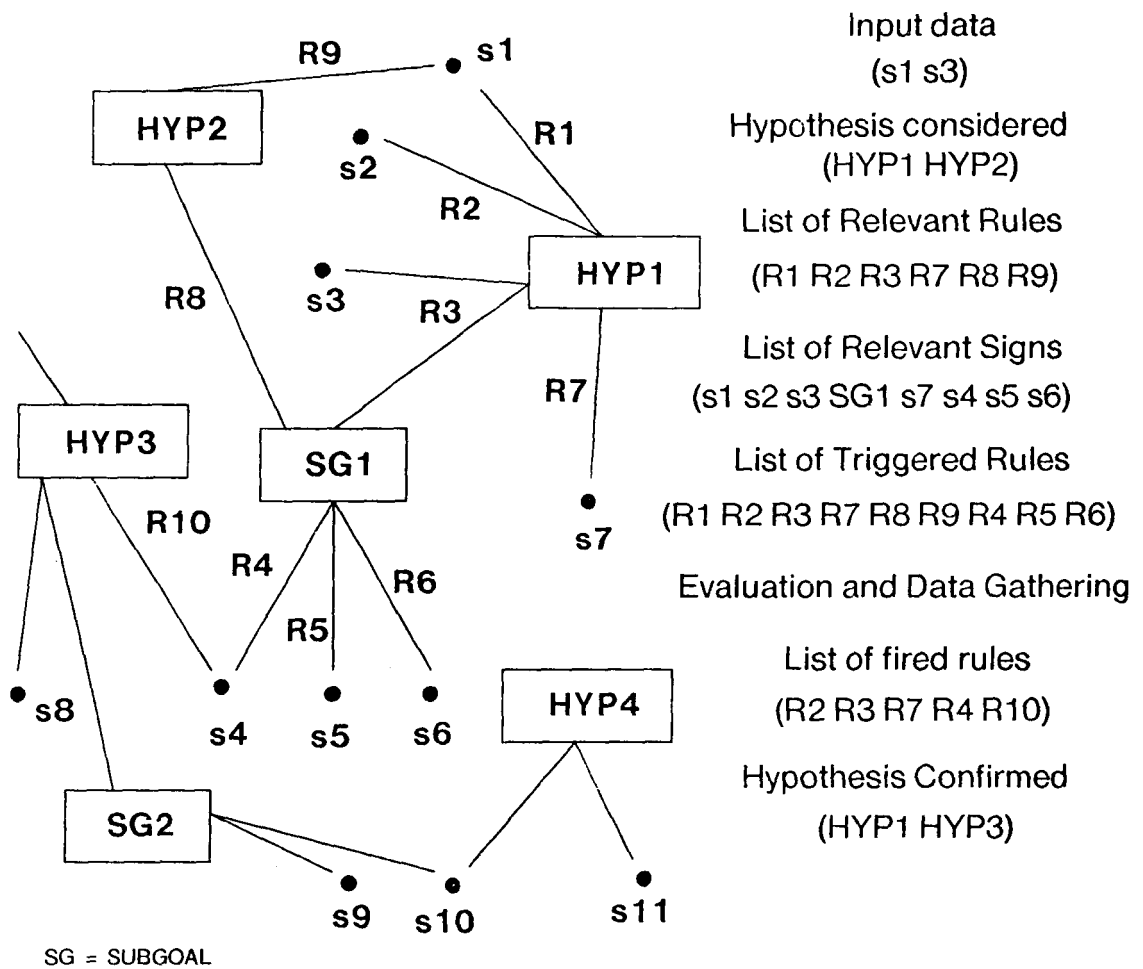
R9
s1
HYP2
s2
R1
R2
HYP1
s3
R8
R3
R7
HYP3
SG1
s7
R10
R4
R6
R5
s8
s4
s5
s6
HYP4
SG2
s9
s10
s11
SG = SUBGOAL

Input data
(s1 s3)
Hypothesis considered
(HYP1 HYP2)
List of Relevant Rules
(R1 R2 R3 R7 R8 R9)
List of Relevant Signs
(s1 s2 s3 SG1 s7 s4 s5 s6)
List of Triggered Rules
(R1 R2 R3 R7 R8 R9 R4 R5 R6)
Evaluation and Data Gathering
List of fired rules
(R2 R3 R7 R4 R10)
Hypothesis Confirmed
(HYP1 HYP3)